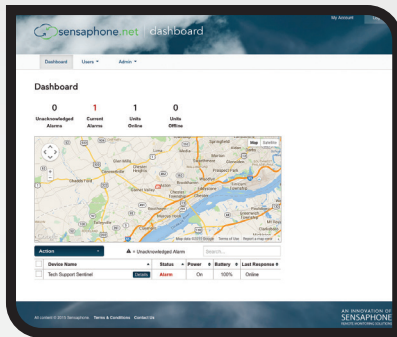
sensaphone.net | dashboard

My Account

Dashboard Users ▾ Admin ▾

Dashboard

0 Unacknowledged Alarms

1 Current Alarms

1 Units Online

0 Units Offline

Map Satellite

Map data ©2015 Google Terms of Use Report a map error

Action ▾

⚠ = Unacknowledged Alarm

| | Device Name | Status | Power | Battery | Last Response |
|---|---|---|---|---|---|
| | Tech Support Sentinel Details | Alarm | On | 100% | Online |

All content © 2015 Sensaphone Terms & Conditions Contact Us

AN INNOVATION OF SENSAPHONE REMOTE MONITORING SOLUTIONS